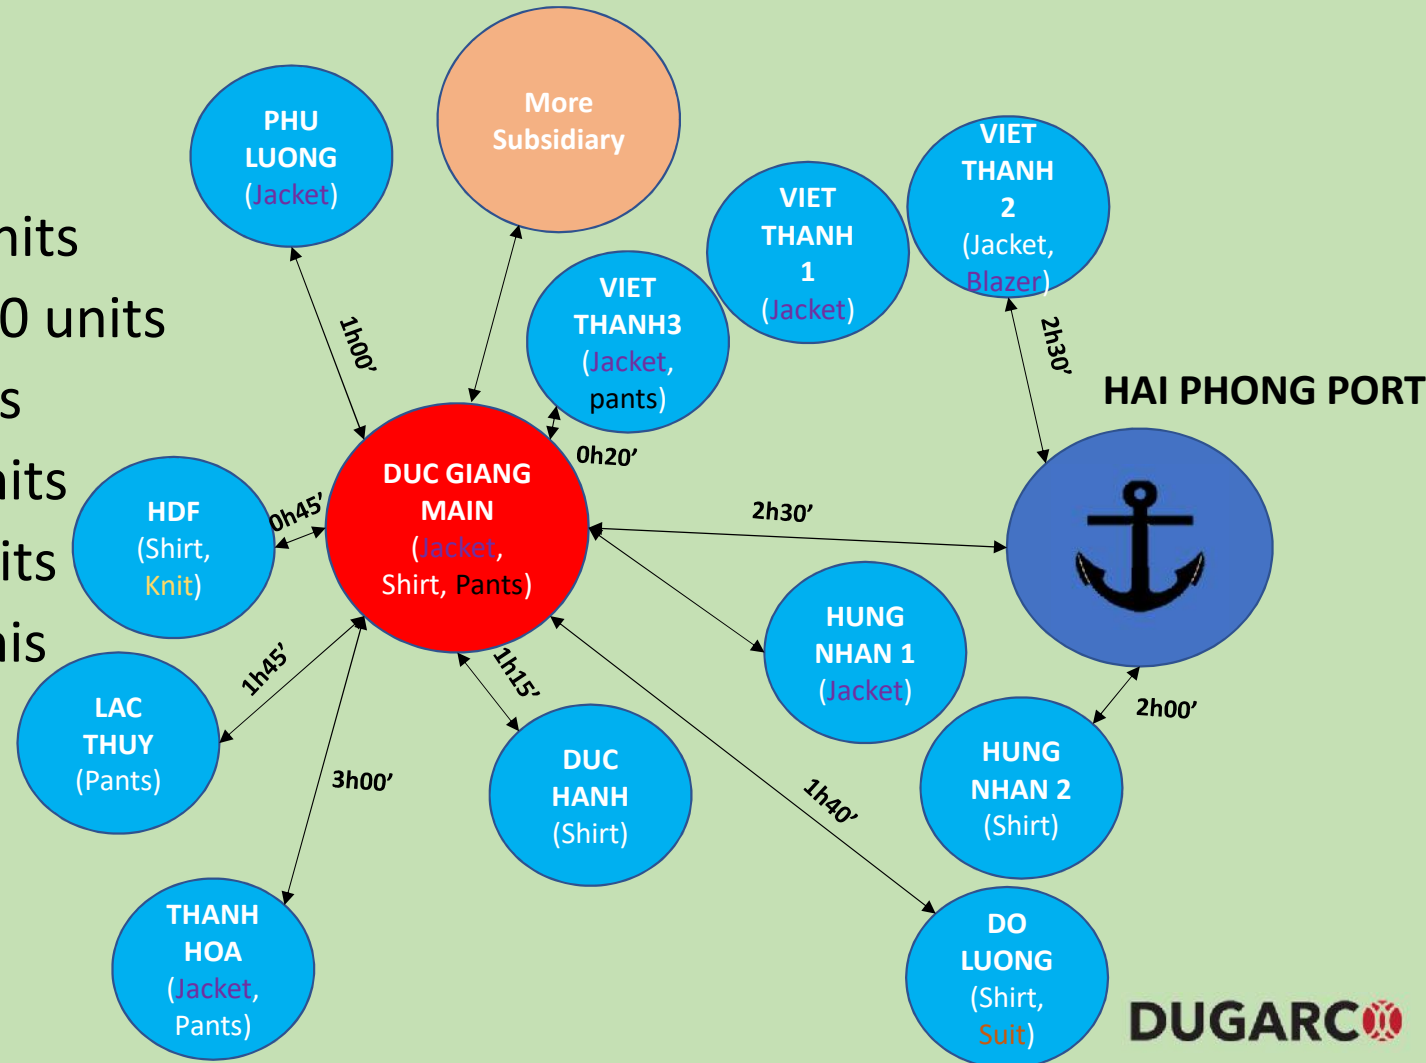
nits
0 units
s
nits
its
nis

PHU LUONG (Jacket)

More Subsidiary

VIET THANH 1 (Jacket)

VIET THANH 2 (Jacket, Blazer)

VIET THANH3 (Jacket, pants)

1h00'

2h30'

HAI PHONG PORT

0h20'

DUC GIANG MAIN (Jacket, Shirt, Pants)

HDF (Shirt, Knit)

0h45'

2h30'

HUNG NHAN 1 (Jacket)

1h45'

LAC THUY (Pants)

1h15'

2h00'

HUNG NHAN 2 (Shirt)

3h00'

DUC HANH (Shirt)

1h40'

THANH HOA (Jacket, Pants)

DO LUONG (Shirt, Suit)

DUGARCO